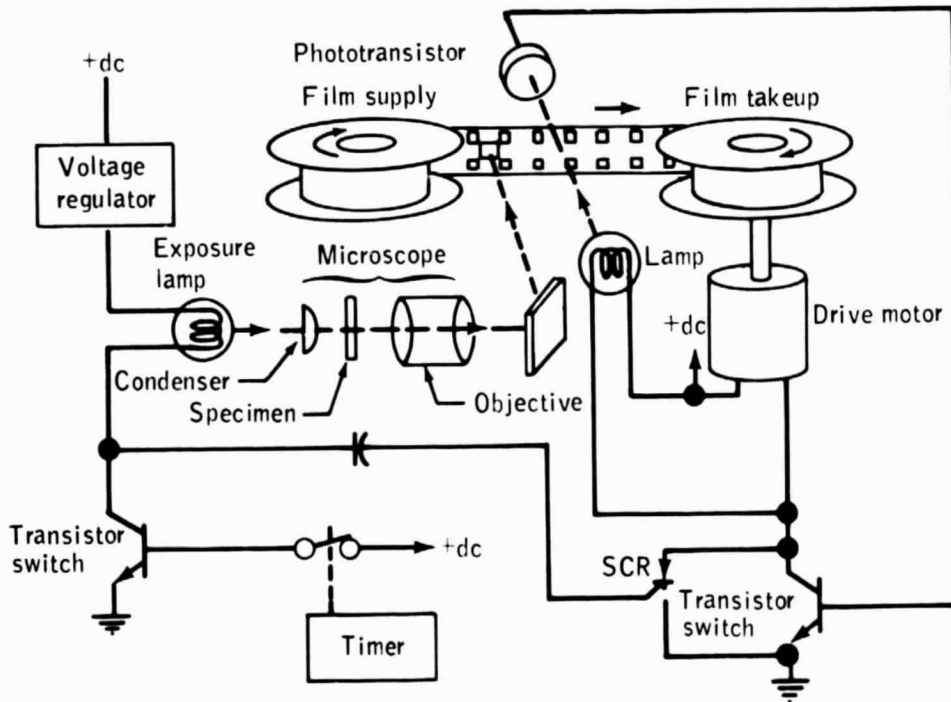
Phototransistor

+dc

Film supply

Film takeup

Voltage regulator

Exposure lamp

Microscope

Lamp

+dc

Drive motor

Condenser

Specimen

Objective

Transistor switch

+dc

SCR

Transistor switch

Timer